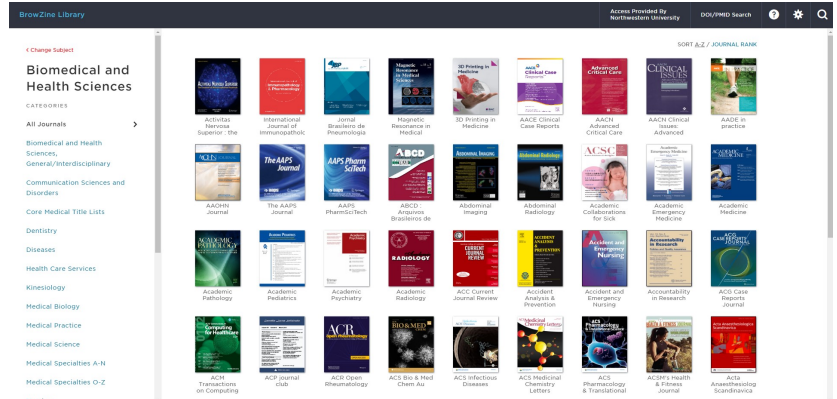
BrowZine Library

Access Provided By Northwestern University

DOI/PMID Search

‹ Change Subject

Biomedical and Health Sciences

CATEGORIES

All Journals

Biomedical and Health Sciences, General/Interdisciplinary

Communication Sciences and Disorders

Core Medical Title Lists

Dentistry

Diseases

Health Care Services

Kinesiology

Medical Biology

Medical Practice

Medical Science

Medical Specialties A-N

Medical Specialties O-Z

SORT A-Z / JOURNAL RANK

Activitas Nervosa Superior : the

International Journal of Immunopathol

Jornal Brasileiro de Pneumologia

Magnetic Resonance in Medical

3D Printing in Medicine

AACE Clinical Case Reports

AACN Advanced Critical Care

AACN Clinical Issues: Advanced

AADE in practice

AAOHN Journal

The AAPS Journal

AAPS PharmSciTech

ABCD : Arquivos Brasileiros de

Abdominal Imaging

Abdominal Radiology

Academic Collaborations for Sick

Academic Emergency Medicine

Academic Medicine

Academic Pathology

Academic Pediatrics

Academic Psychiatry

Academic Radiology

ACC Current Journal Review

Accident Analysis & Prevention

Accident and Emergency Nursing

Accountability in Research

ACG Case Reports Journal

ACM Transactions on Computing

ACP journal club

ACR Open Rheumatology

ACS Bio & Med Chem Au

ACS Infectious Diseases

ACS Medicinal Chemistry Letters

ACS Pharmacology & Translational

ACSM's Health & Fitness Journal

Acta Anaesthesiologica Scandinavica